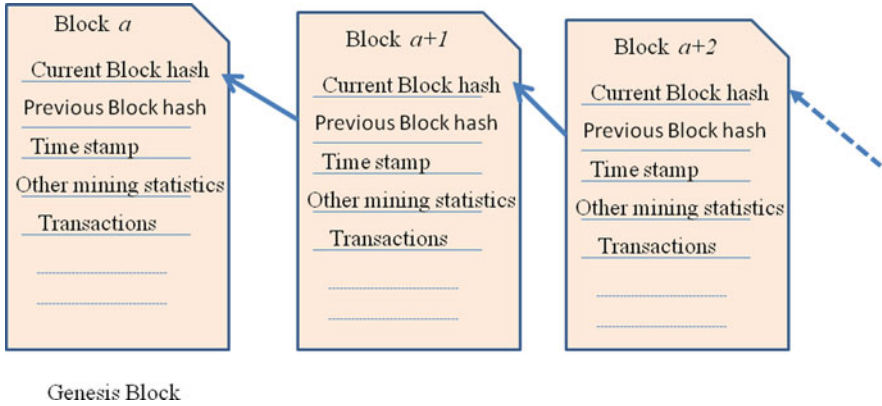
Block $a$

Current Block hash

Previous Block hash

Time stamp

Other mining statistics

Transactions

Block $a+1$

Current Block hash

Previous Block hash

Time stamp

Other mining statistics

Transactions

Block $a+2$

Current Block hash

Previous Block hash

Time stamp

Other mining statistics

Transactions

Genesis Block